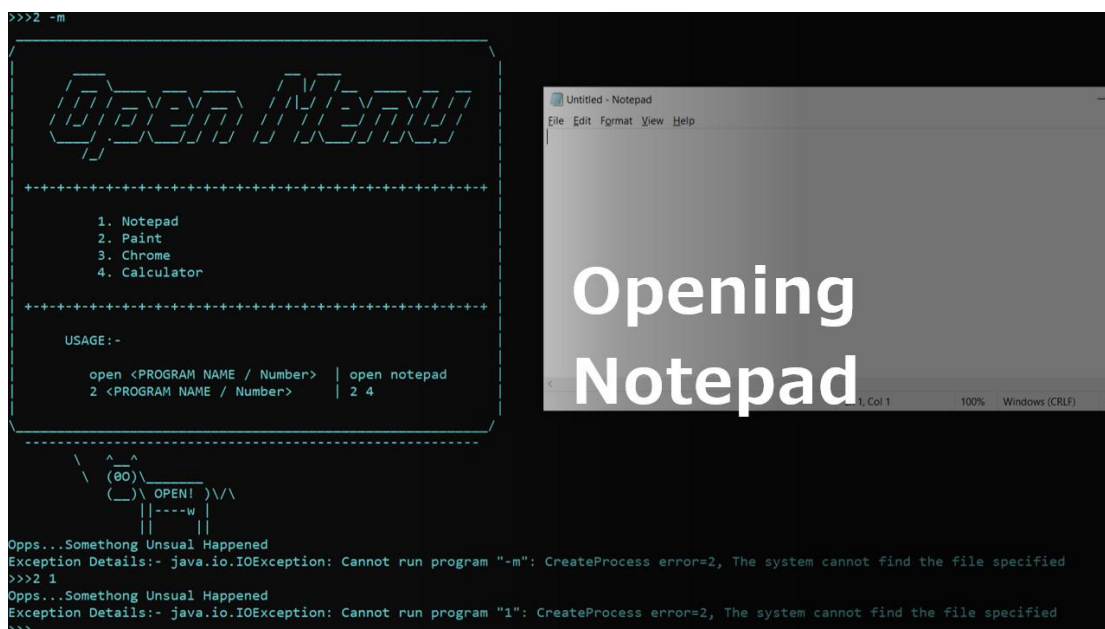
>>>2 -m

1. Notepad
2. Paint
3. Chrome
4. Calculator

USAGE:-

open <PROGRAM NAME / Number> | open notepad
2 <PROGRAM NAME / Number> | 2 4

OPEN!

Opps...Somethong Unsual Happened
Exception Details:- java.io.IOException: Cannot run program "-m": CreateProcess error=2, The system cannot find the file specified
>>>2 1
Opps...Somethong Unsual Happened
Exception Details:- java.io.IOException: Cannot run program "1": CreateProcess error=2, The system cannot find the file specified
>>>

Untitled - Notepad
File Edit Format View Help

Opening
Notepad

1, Col 1 100% Windows (CRLF)